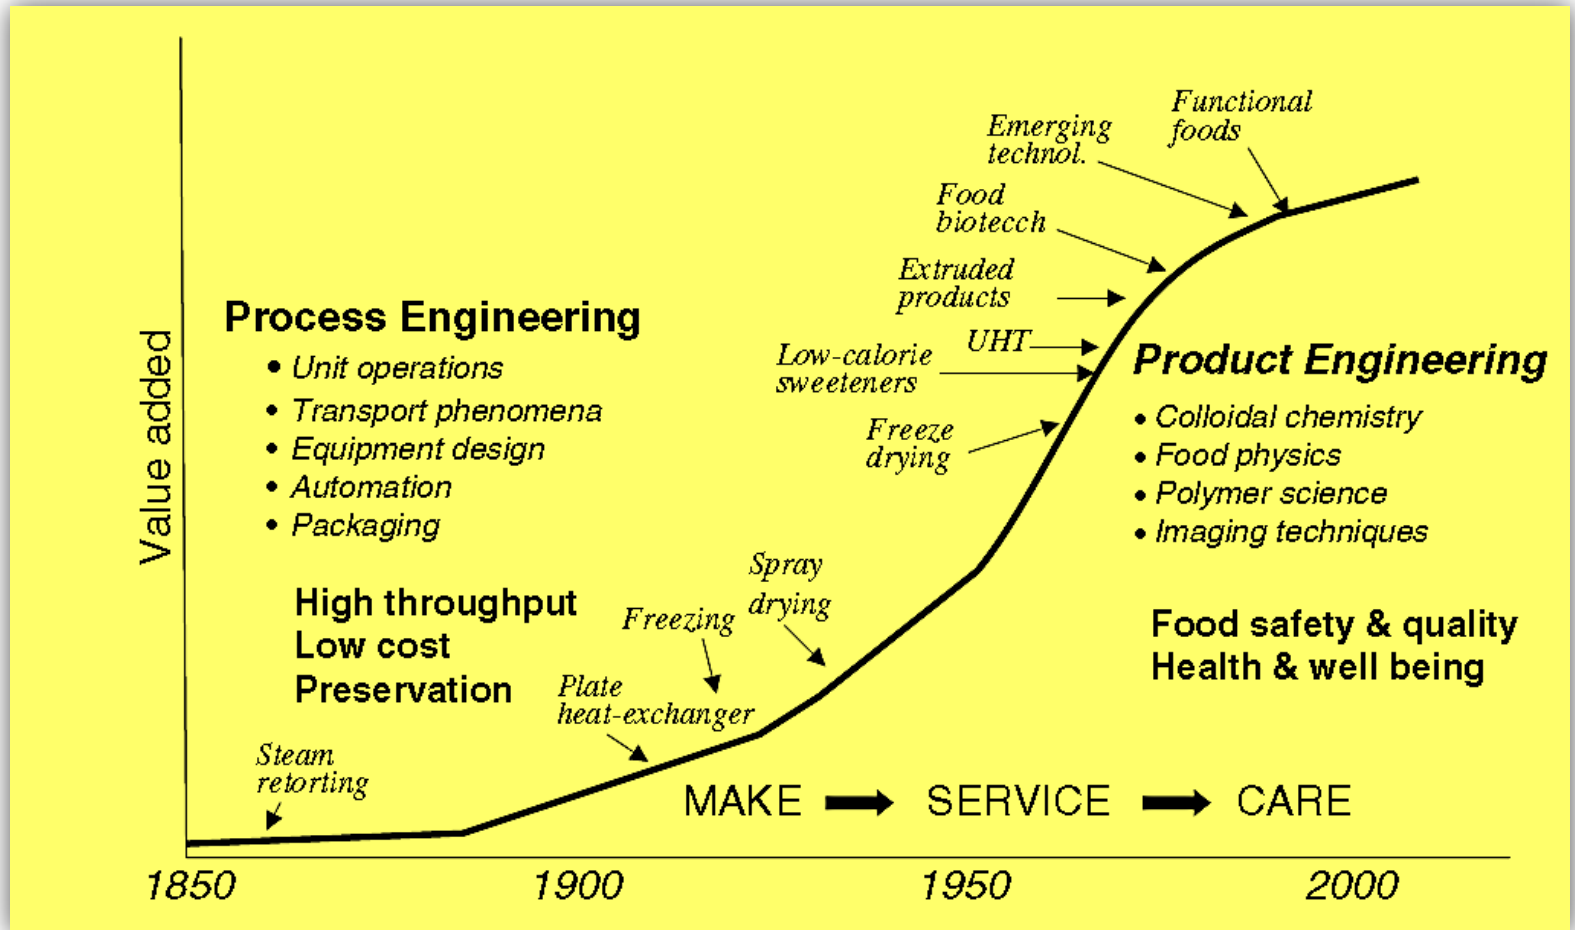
Value added

Process Engineering
• Unit operations
• Transport phenomena
• Equipment design
• Automation
• Packaging

High throughput
Low cost
Preservation

Steam retorting

Plate heat-exchanger

Freezing

Spray drying

Freeze drying

Low-calorie sweeteners

UHT

Extruded products

Food biotecch

Emerging technol.

Functional foods

Product Engineering
• Colloidal chemistry
• Food physics
• Polymer science
• Imaging techniques

Food safety & quality
Health & well being

MAKE SERVICE CARE

1850 1900 1950 2000